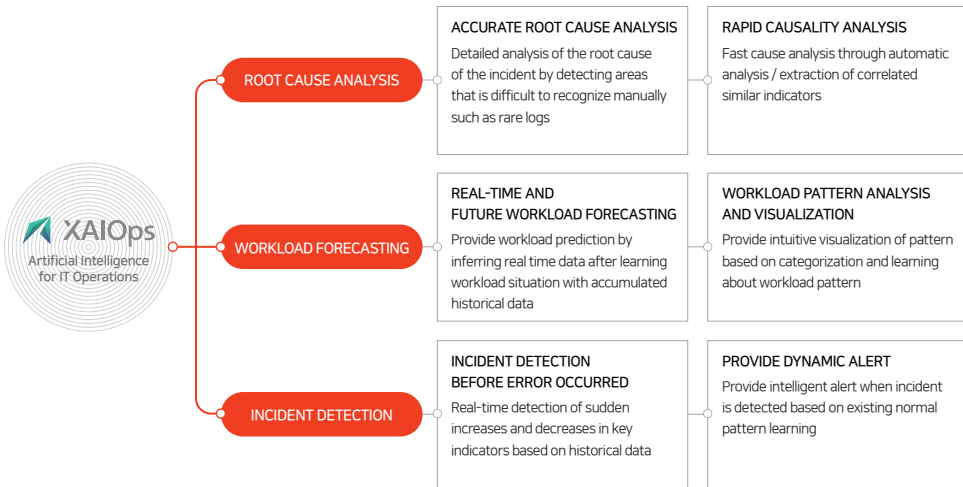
XAIOps
Artificial Intelligence for IT Operations

ROOT CAUSE ANALYSIS

ACCURATE ROOT CAUSE ANALYSIS
Detailed analysis of the root cause of the incident by detecting areas that is difficult to recognize manually such as rare logs

RAPID CAUSALITY ANALYSIS
Fast cause analysis through automatic analysis / extraction of correlated similar indicators

WORKLOAD FORECASTING

REAL-TIME AND FUTURE WORKLOAD FORECASTING
Provide workload prediction by inferring real time data after learning workload situation with accumulated historical data

WORKLOAD PATTERN ANALYSIS AND VISUALIZATION
Provide intuitive visualization of pattern based on categorization and learning about workload pattern

INCIDENT DETECTION

INCIDENT DETECTION BEFORE ERROR OCCURRED
Real-time detection of sudden increases and decreases in key indicators based on historical data

PROVIDE DYNAMIC ALERT
Provide intelligent alert when incident is detected based on existing normal pattern learning